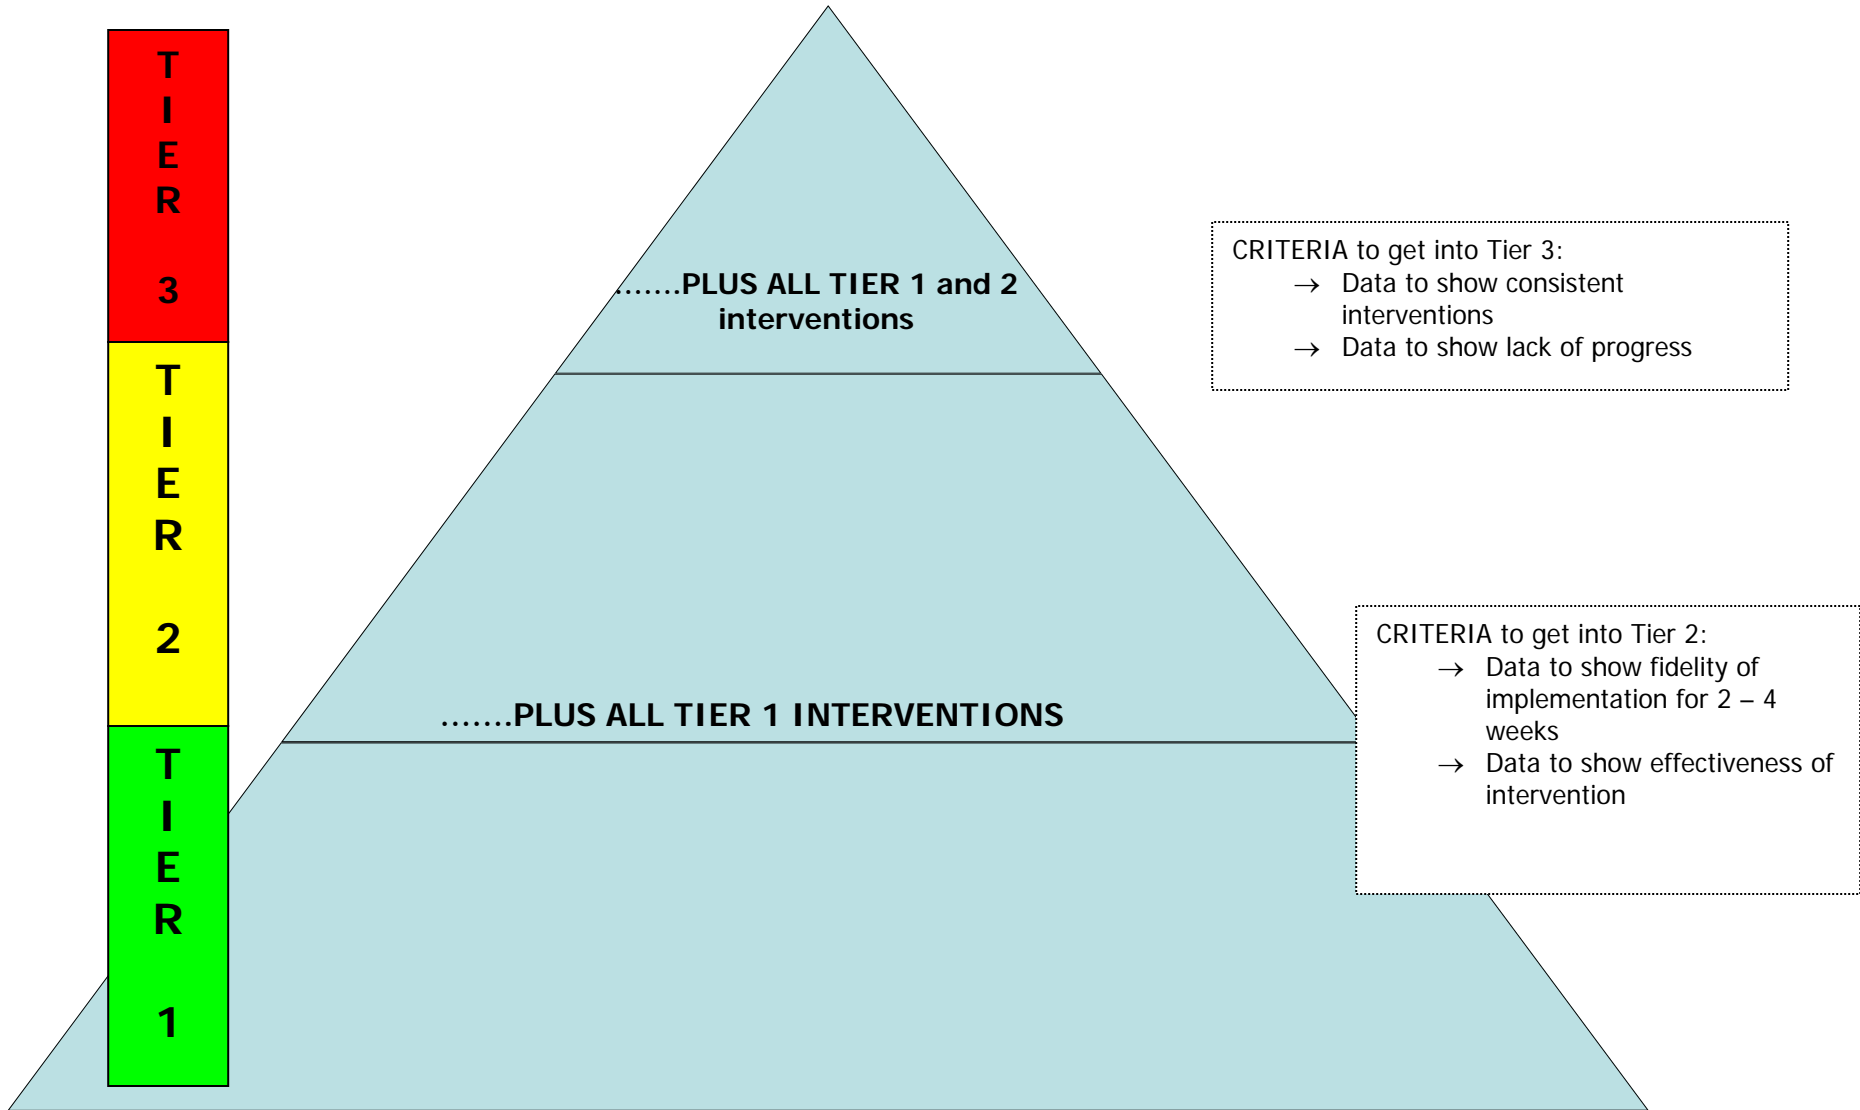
TIER 3

TIER 2

TIER 1

…….PLUS ALL TIER 1 and 2 interventions

CRITERIA to get into Tier 3:
→ Data to show consistent interventions
→ Data to show lack of progress

…….PLUS ALL TIER 1 INTERVENTIONS

CRITERIA to get into Tier 2:
→ Data to show fidelity of implementation for 2 – 4 weeks
→ Data to show effectiveness of intervention